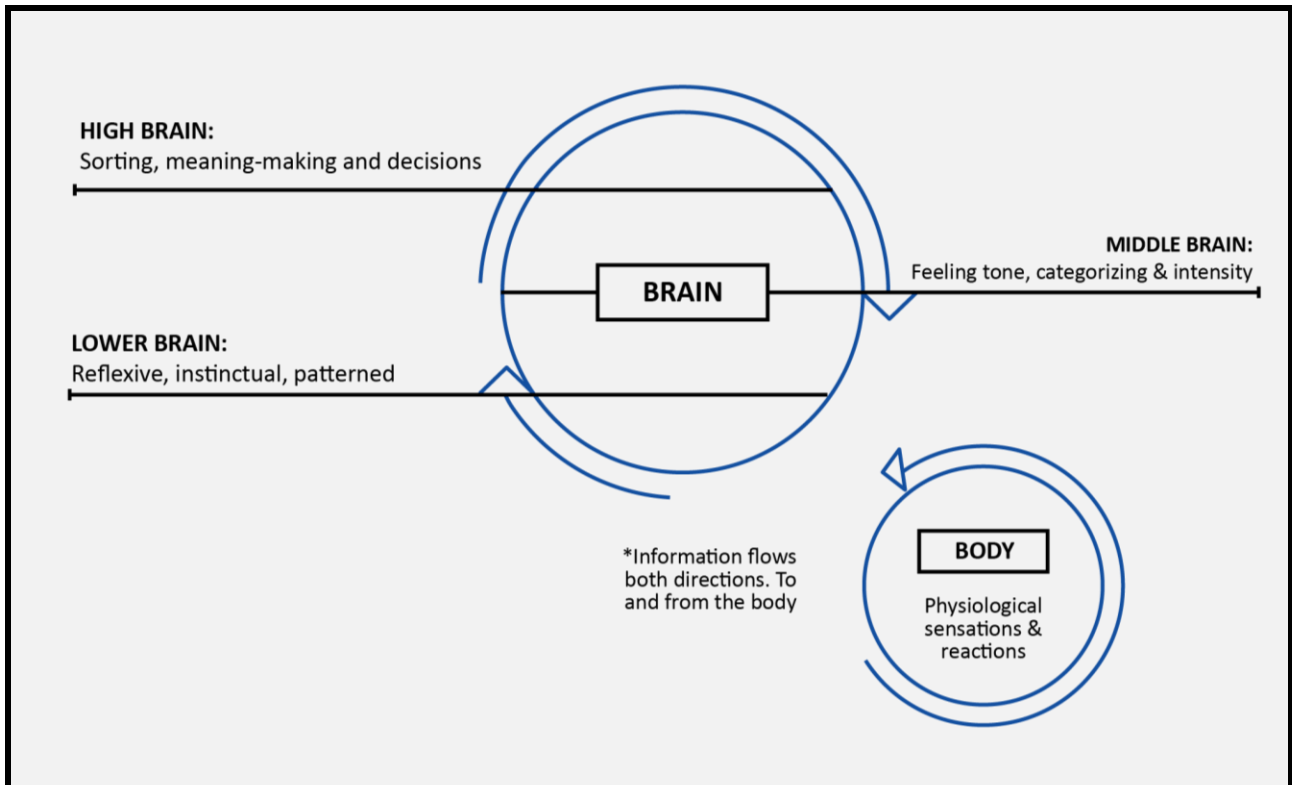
HIGH BRAIN:
Sorting, meaning-making and decisions

MIDDLE BRAIN:
Feeling tone, categorizing & intensity

BRAIN

LOWER BRAIN:
Reflexive, instinctual, patterned

*Information flows both directions. To and from the body

BODY

Physiological sensations & reactions